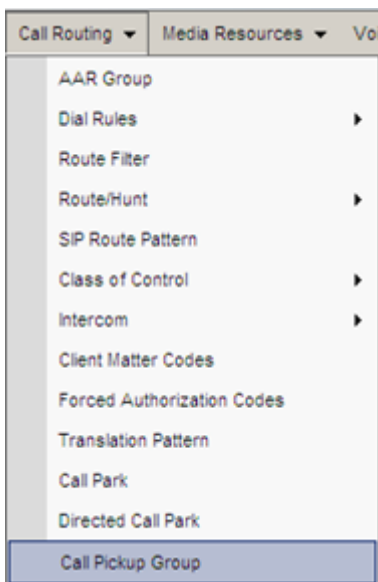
Call Routing ▾ Media Resources ▾ Vo

AAR Group
Dial Rules
Route Filter
Route/Hunt
SIP Route Pattern
Class of Control
Intercom
Client Matter Codes
Forced Authorization Codes
Translation Pattern
Call Park
Directed Call Park
Call Pickup Group